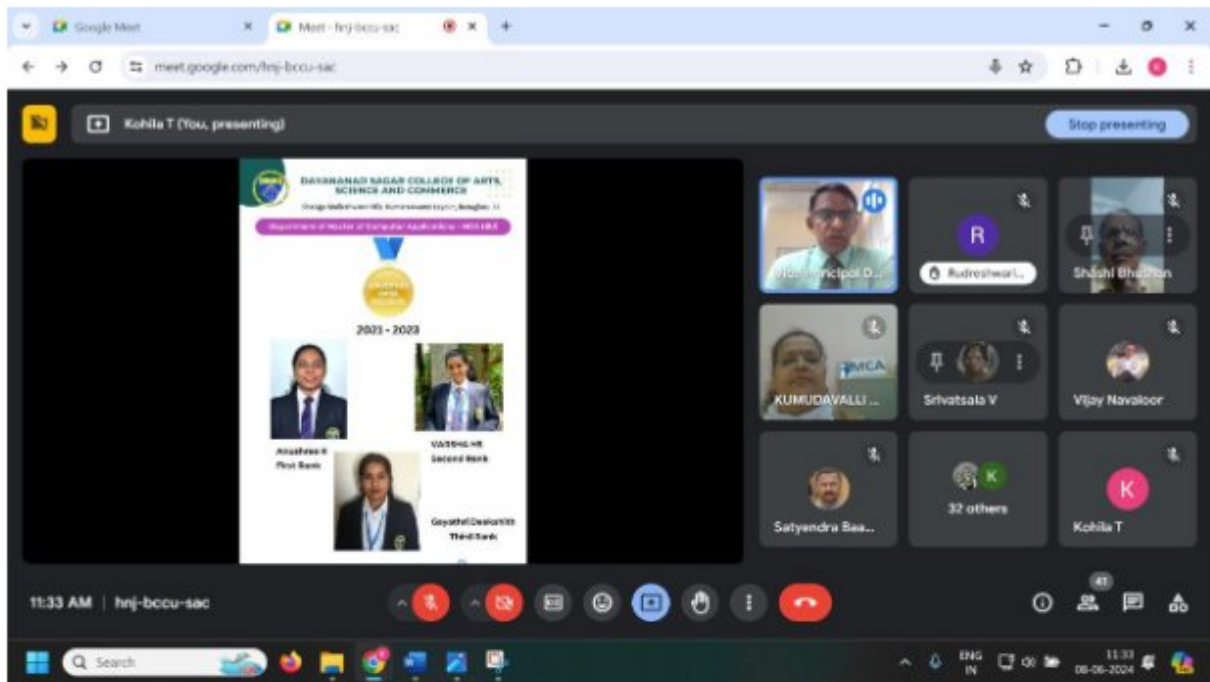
Google Meet
Meet - hnj-bccu-sac
meet.google.com/hnj-bccu-sac

Kohila T (You, presenting)
Stop presenting

DAYANANDA SAGAR COLLEGE OF ARTS, SCIENCE AND COMMERCE
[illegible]
Department of Master of Computer Applications - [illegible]

2021 - 2023

Anushree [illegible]
First Rank

VARSHA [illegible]
Second Rank

Gayathri Devi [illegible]
Third Rank

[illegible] Principal D...
R
Rudreshwari...
Shashi Bhushan
KUMUDAVALLI ...
MCA
Srivatsala V
Vijay Navaloor
Satyendra Baa...
K
32 others
K
Kohila T

11:33 AM | hnj-bccu-sac
41

Search
ENG IN
11:33
06-06-2024